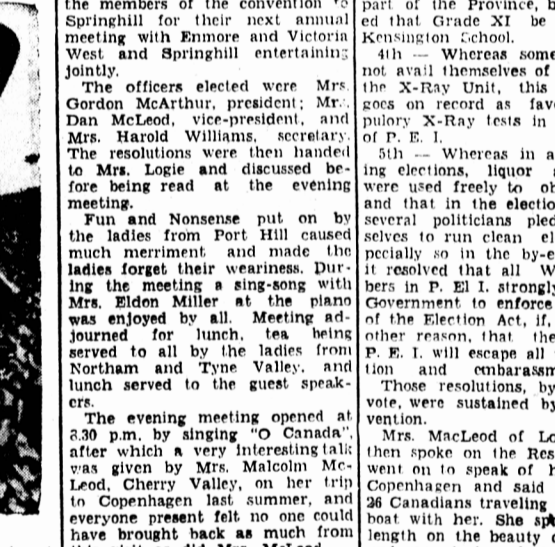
the members of the convention to Springhill for their next annual meeting with Enmore and Victoria West and Springhill entertaining jointly.

The officers elected were Mrs. Gordon McArthur, president; Mrs. Dan McLeod, vice-president, and Mrs. Harold Williams, secretary. The resolutions were then handed to Mrs. Logie and discussed before being read at the evening meeting.

Fun and Nonsense put on by the ladies from Port Hill caused much merriment and made the ladies forget their weariness. During the meeting a sing-song with Mrs. Eldon Miller at the piano was enjoyed by all. Meeting adjourned for lunch, tea being served to all by the ladies from Northam and Tyne Valley, and lunch served to the guest speakers.

The evening meeting opened at 8.30 p.m. by singing "O Canada", after which a very interesting talk was given by Mrs. Malcolm McLeod, Cherry Valley, on her trip to Copenhagen last summer, and everyone present felt no one could have brought back as much from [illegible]

part of the Province, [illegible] ed that Grade XI be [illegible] Kensington School.

4th — Whereas some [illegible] not avail themselves of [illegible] the X-Ray Unit, this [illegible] goes on record as fav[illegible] pulory X-Ray tests in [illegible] of P. E. I.

5th — Whereas in a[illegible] ing elections, liquor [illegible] were used freely to ob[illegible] and that in the electio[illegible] several politicians pled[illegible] selves to run clean el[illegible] pecially so in the by-e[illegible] it resolved that all W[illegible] bers in P. E. I. strongly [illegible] Government to enforce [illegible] of the Election Act, if, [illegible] other reason, that the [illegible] P. E. I. will escape all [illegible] tion and embarassm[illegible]

Those resolutions, by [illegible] vote, were sustained by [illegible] vention.

Mrs. MacLeod of Lo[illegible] then spoke on the Res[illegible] went on to speak of h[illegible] Copenhagen and said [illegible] 26 Canadians traveling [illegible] boat with her. She sp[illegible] length on the beauty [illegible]